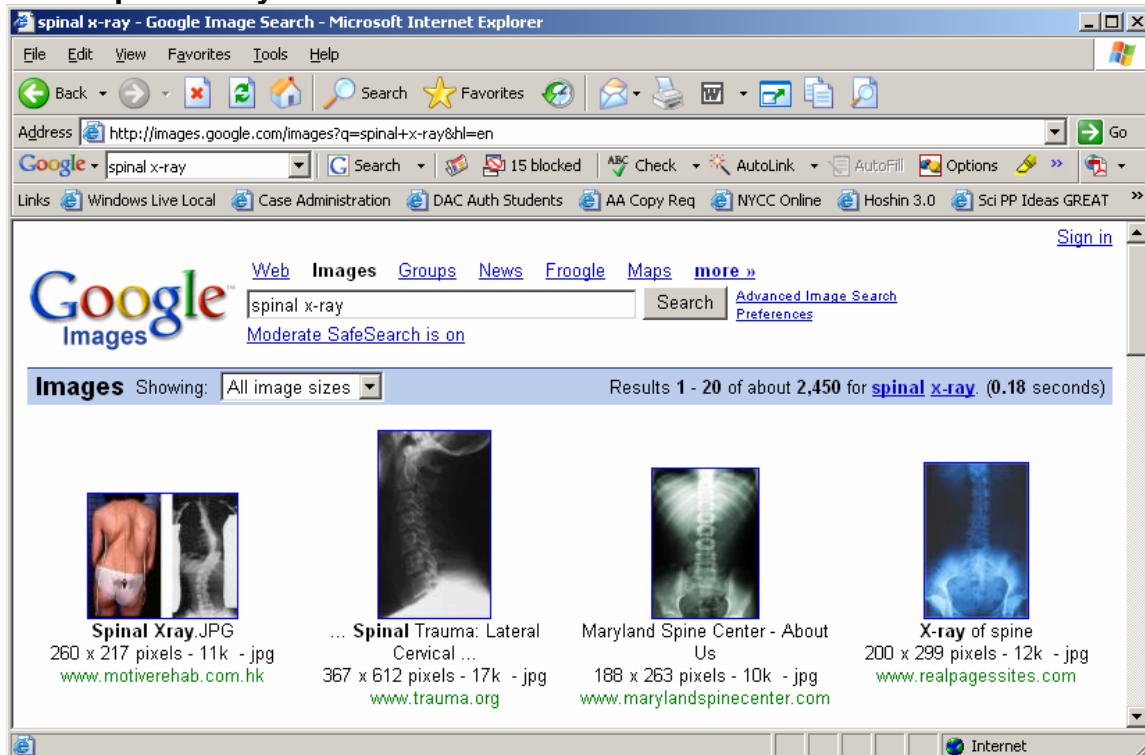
spinal x-ray - Google Image Search - Microsoft Internet Explorer

File Edit View Favorites Tools Help

Back Search Favorites

Address http://images.google.com/images?q=spinal+x-ray&hl=en Go

Google spinal x-ray Search 15 blocked Check AutoLink AutoFill Options

Links Windows Live Local Case Administration DAC Auth Students AA Copy Req NYCC Online Hoshin 3.0 Sci PP Ideas GREAT

Sign in

Google Images

Web Images Groups News Froogle Maps more »

spinal x-ray Search Advanced Image Search Preferences

Moderate SafeSearch is on

Images Showing: All image sizes Results 1 - 20 of about 2,450 for spinal x-ray. (0.18 seconds)

Spinal Xray.JPG
260 x 217 pixels - 11k - jpg
www.motiverehab.com.hk

... Spinal Trauma: Lateral Cervical ...
367 x 612 pixels - 17k - jpg
www.trauma.org

Maryland Spine Center - About Us
188 x 263 pixels - 10k - jpg
www.marylandspinecenter.com

X-ray of spine
200 x 299 pixels - 12k - jpg
www.realpagessites.com

Internet